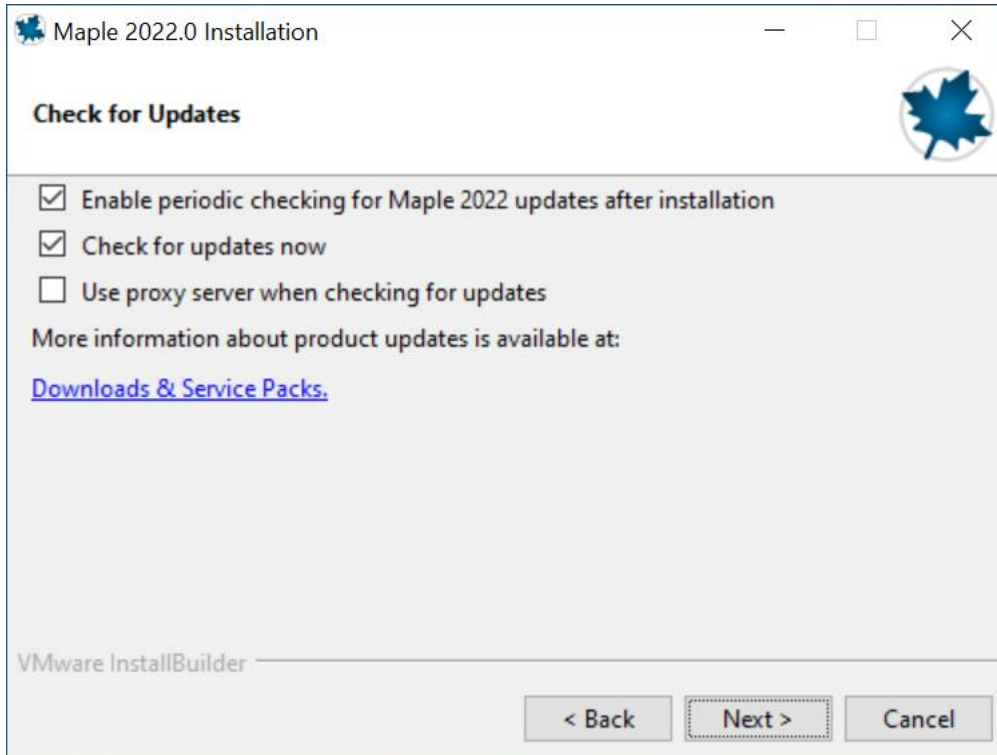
Maple 2022.0 Installation

Check for Updates

☑ Enable periodic checking for Maple 2022 updates after installation

☑ Check for updates now

☐ Use proxy server when checking for updates

More information about product updates is available at:

Downloads & Service Packs.

VMware InstallBuilder

< Back | Next > | Cancel